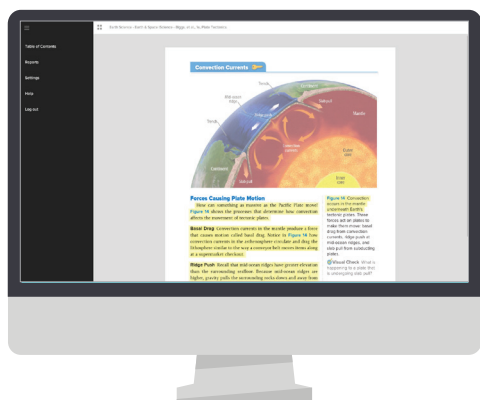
Table of Contents

Reports

Settings

Help

Log out

Earth Science · Earth & Space Science · Ridge, Push, Plate Tectonics

Convection Currents

Trench

Mid-ocean ridge

Ridge push

Slab pull

Mantle

Outer core

Inner core

Forces Causing Plate Motion

How can something as massive as the Pacific Plate move? Figure 16 shows the processes that determine how convection affects the movement of tectonic plates.

Basal Drag Convection currents in the mantle produce a force that causes motion called basal drag. Notice in Figure 16 how convection currents in the asthenosphere circulate and drag the lithosphere similar to the way a conveyor belt moves items along at a supermarket checkout.

Ridge Push Recall that mid-ocean ridges have greater elevation than the surrounding seafloor. Because mid-ocean ridges are higher, gravity pulls the surrounding rocks down and away from

Figure 16 Convection occurs in the mantle underneath Earth's tectonic plates. Three forces act on plates to make them move: basal drag from convection currents, ridge push at mid-ocean ridges, and slab pull from subducting plates.

Visual Check What is happening to a plate that is undergoing slab pull?